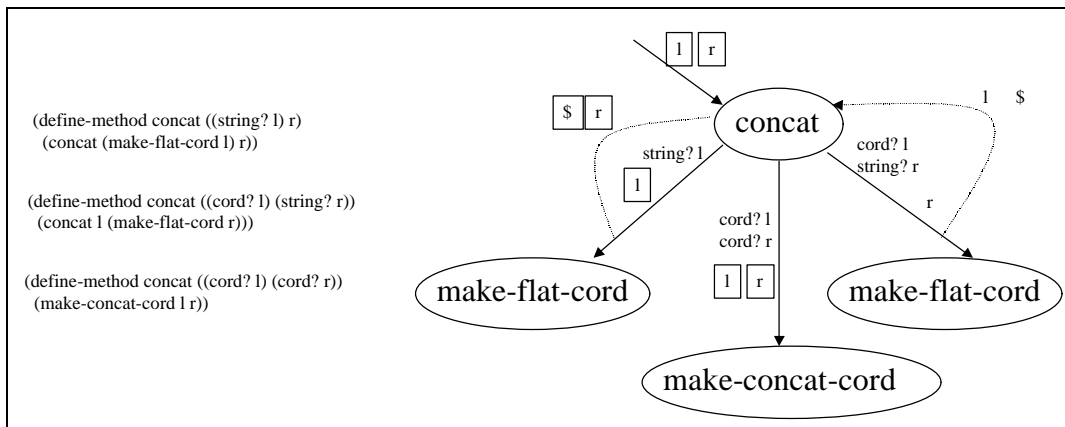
(define-method concat ((string? l) r)
  (concat (make-flat-cord l) r))

(define-method concat ((cord? l) (string? r))
  (concat l (make-flat-cord r)))

(define-method concat ((cord? l) (cord? r))
  (make-concat-cord l r))

l r

$ r

concat

l $

string? l

l

cord? l
string? r

r

cord? l
cord? r

l r

make-flat-cord

make-flat-cord

make-concat-cord